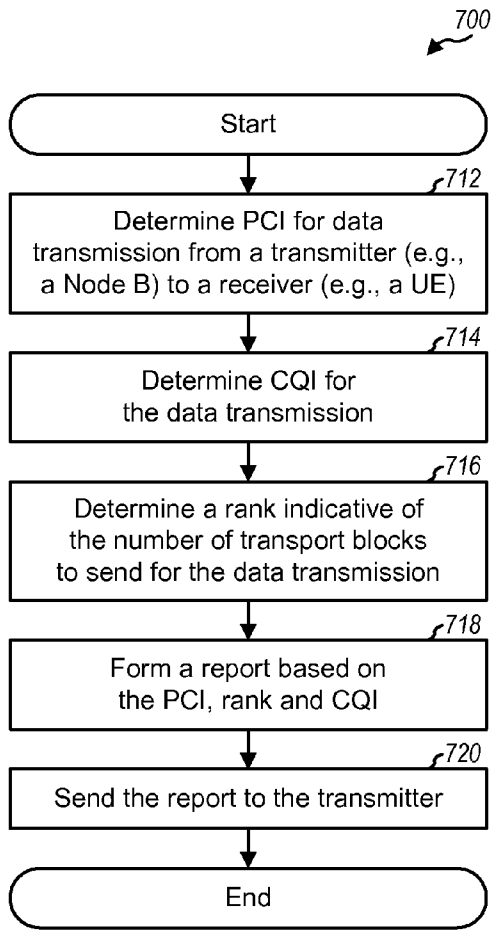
700

Start

712

Determine PCI for data transmission from a transmitter (e.g., a Node B) to a receiver (e.g., a UE)

714

Determine CQI for the data transmission

716

Determine a rank indicative of the number of transport blocks to send for the data transmission

718

Form a report based on the PCI, rank and CQI

720

Send the report to the transmitter

End